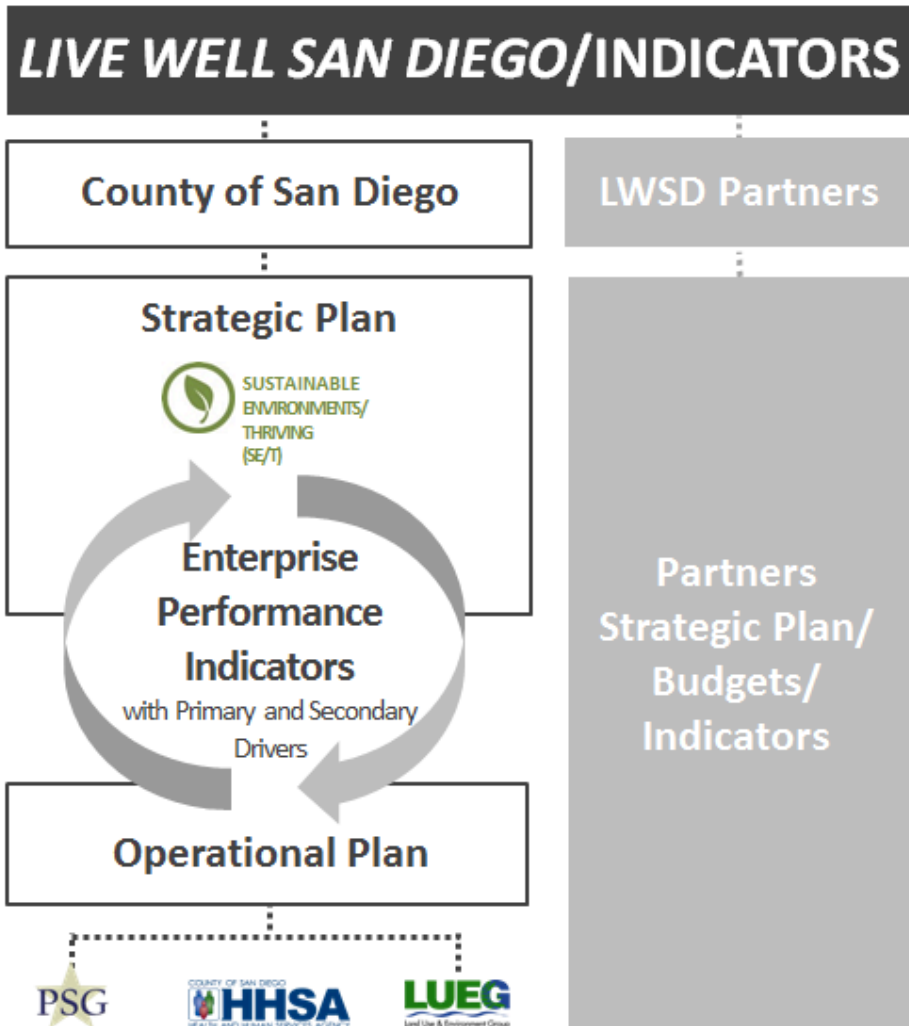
LIVE WELL SAN DIEGO/INDICATORS

County of San Diego

LWSD Partners

Strategic Plan

SUSTAINABLE ENVIRONMENTS/ THRIVING (SE/T)

Enterprise Performance Indicators
with Primary and Secondary Drivers

Partners Strategic Plan/ Budgets/ Indicators

Operational Plan

PSG

COUNTY OF SAN DIEGO HHSA HEALTH AND HUMAN SERVICES AGENCY

LUEG Land Use & Environment Group